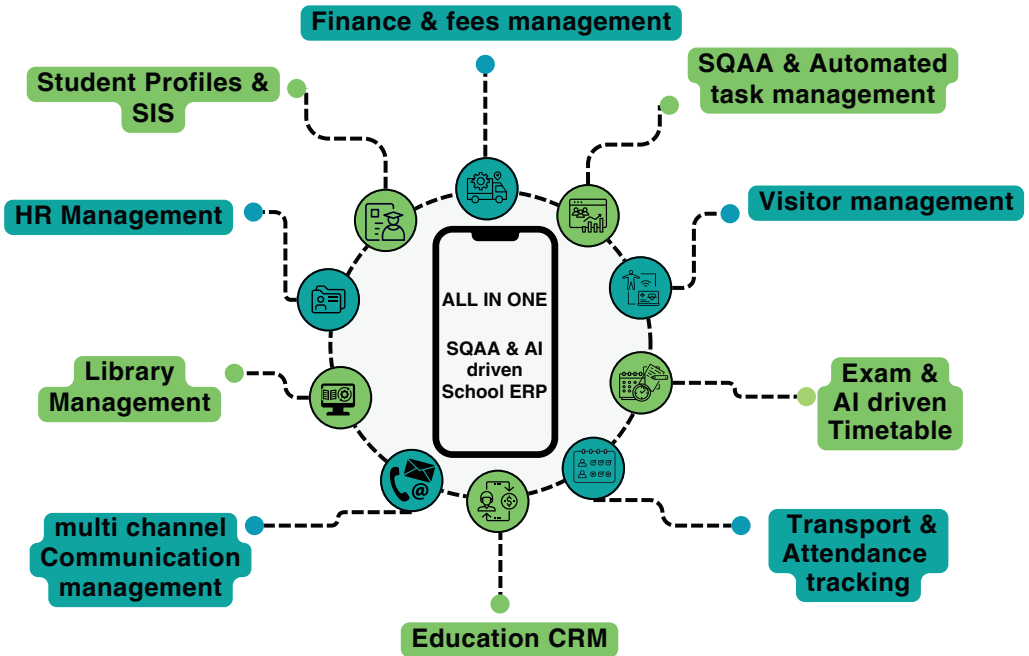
Finance & fees management

Student Profiles & SIS

SQAA & Automated task management

HR Management

Visitor management

ALL IN ONE

SQAA & AI driven School ERP

Library Management

Exam & AI driven Timetable

multi channel Communication management

Transport & Attendance tracking

Education CRM